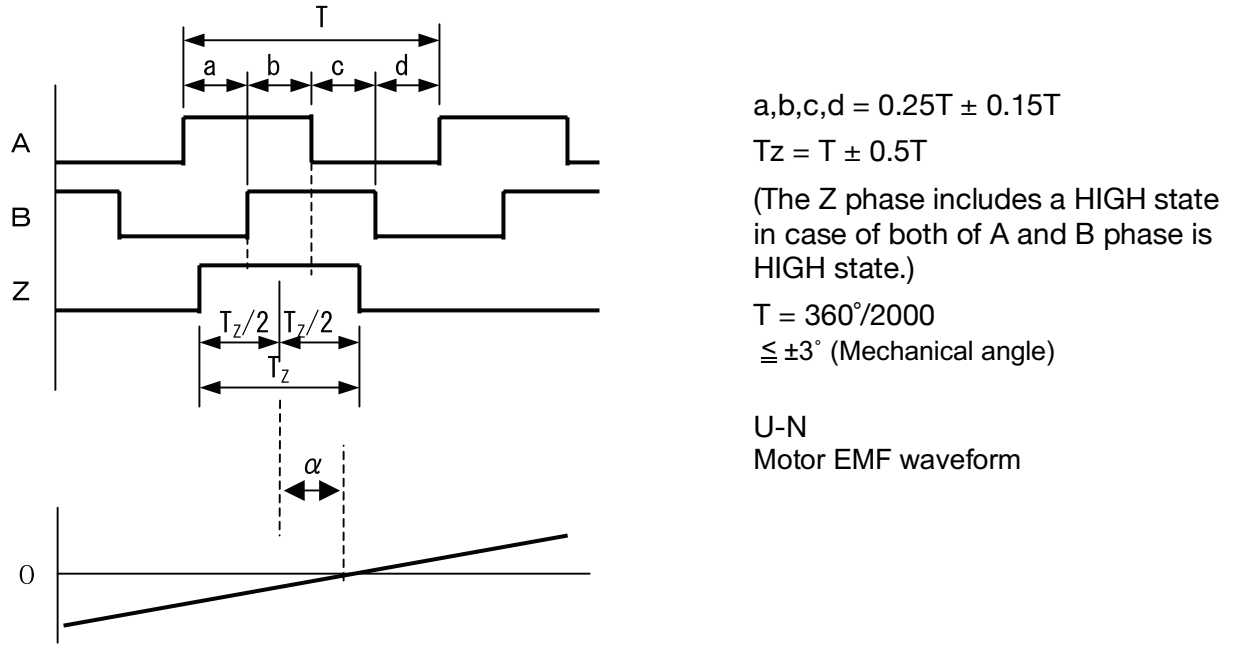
T

a b c d

A

B

Z

$T_Z/2$ $T_Z/2$

$T_Z$

$\alpha$

0

a,b,c,d = 0.25T ± 0.15T

Tz = T ± 0.5T

(The Z phase includes a HIGH state in case of both of A and B phase is HIGH state.)

T = 360˚/2000

$\alpha$ ≦ ±3˚ (Mechanical angle)

U-N
Motor EMF waveform